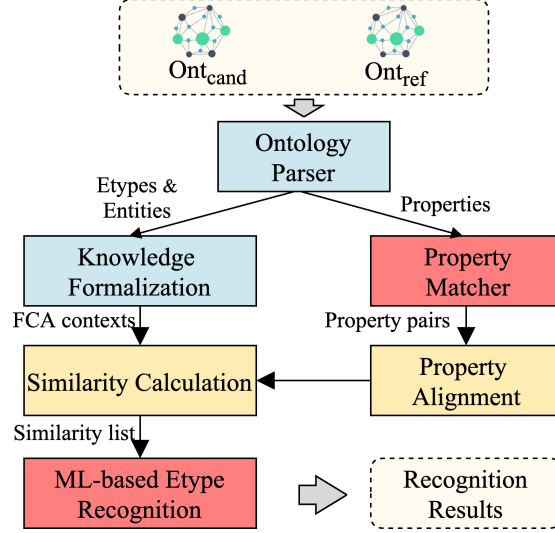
$Ont_{cand}$

$Ont_{ref}$

Ontology Parser

Etypes & Entities

Properties

Knowledge Formalization

Property Matcher

FCA contexts

Property pairs

Similarity Calculation

Property Alignment

Similarity list

ML-based Etype Recognition

Recognition Results